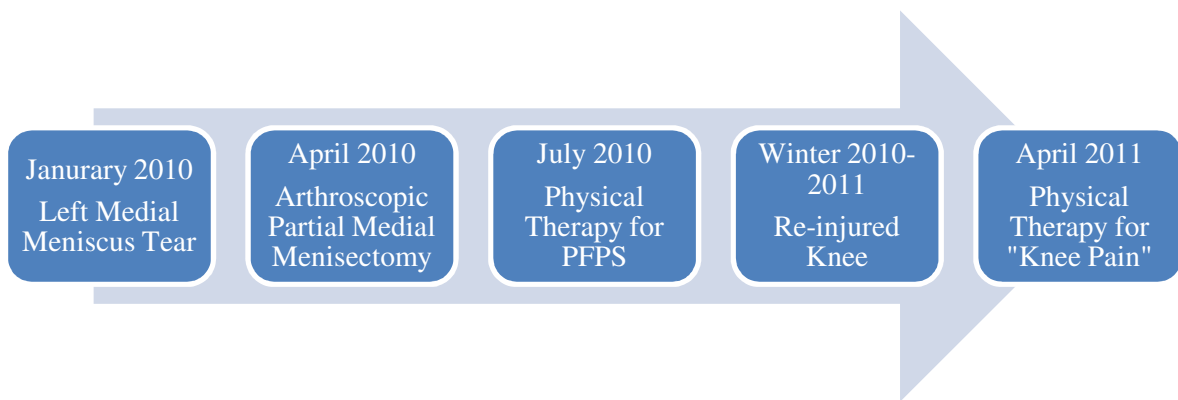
Janurary 2010
Left Medial Meniscus Tear

April 2010
Arthroscopic Partial Medial Menisectomy

July 2010
Physical Therapy for PFPS

Winter 2010-2011
Re-injured Knee

April 2011
Physical Therapy for "Knee Pain"